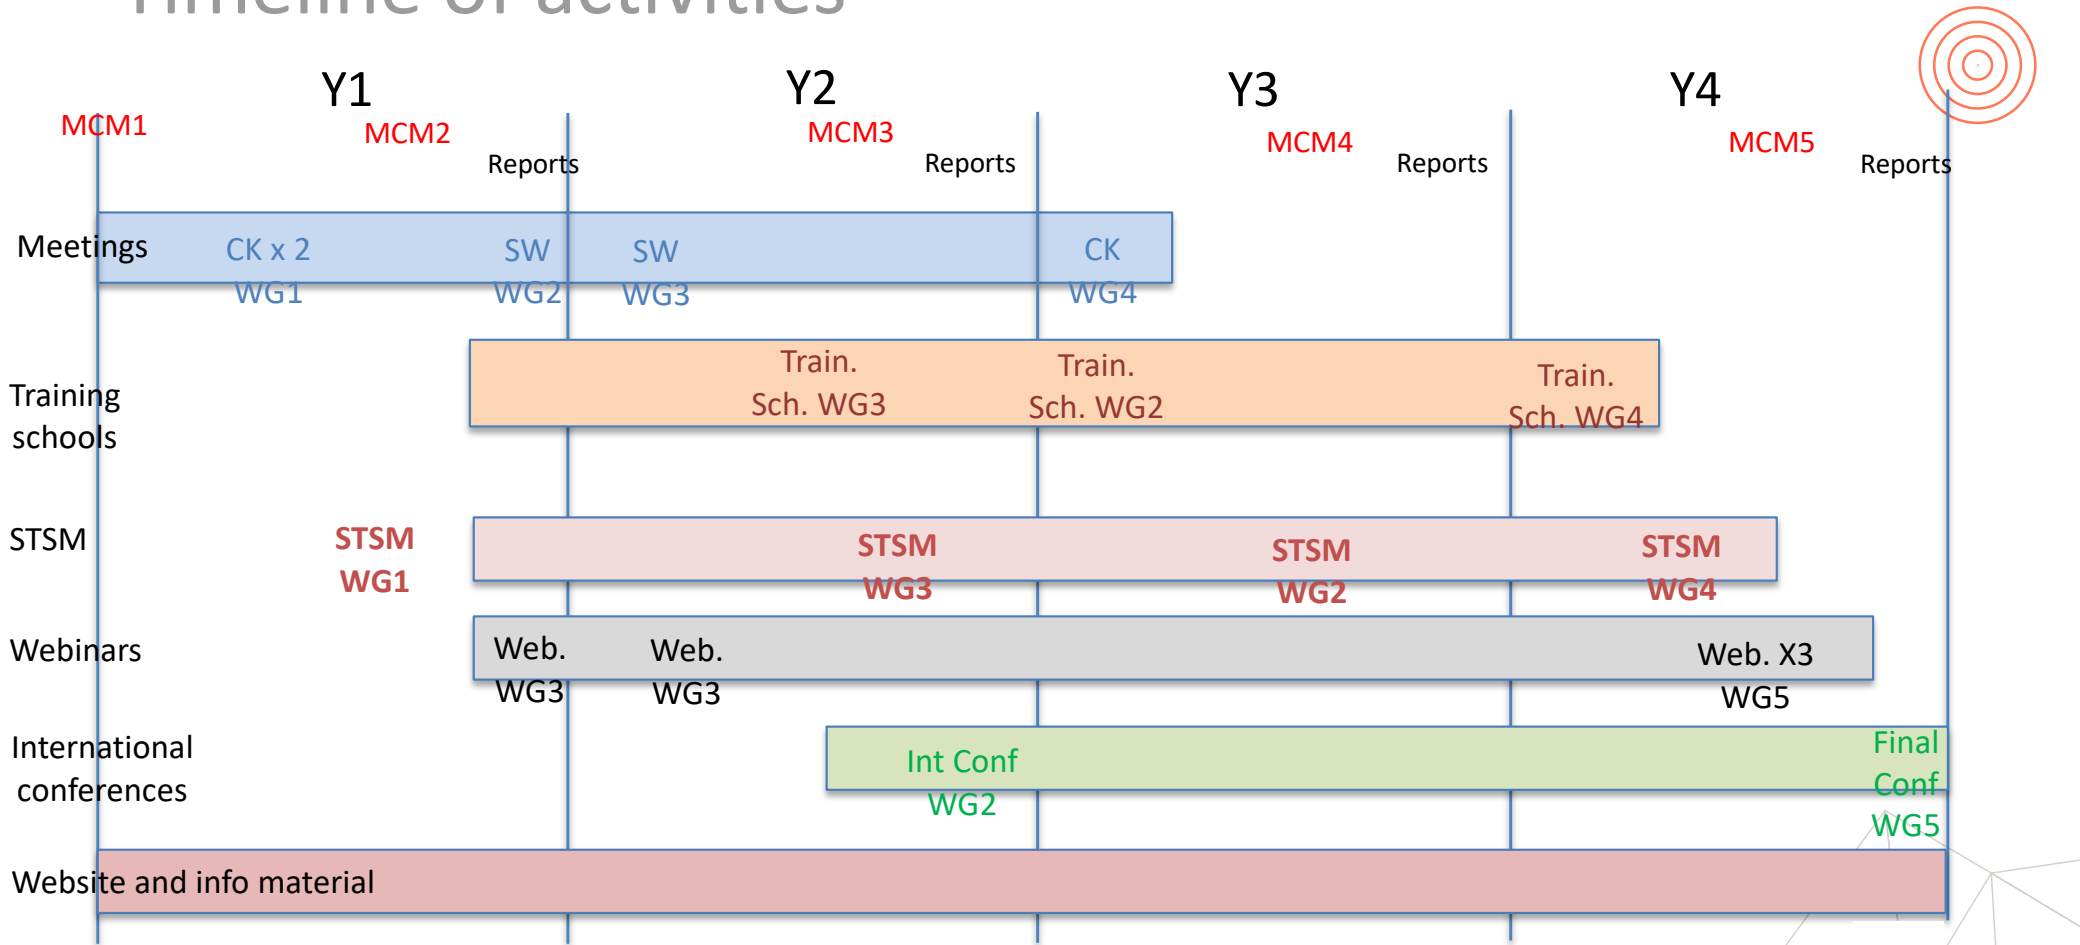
Timeline of activities

Y1 Y2 Y3 Y4

MCM1 MCM2 Reports MCM3 Reports MCM4 Reports MCM5 Reports

Meetings
CK x 2 WG1
SW WG2
SW WG3
CK WG4

Training schools
Train. Sch. WG3
Train. Sch. WG2
Train. Sch. WG4

STSM
STSM WG1
STSM WG3
STSM WG2
STSM WG4

Webinars
Web. WG3
Web. WG3
Web. X3 WG5

International conferences
Int Conf WG2
Final Conf WG5

Website and info material